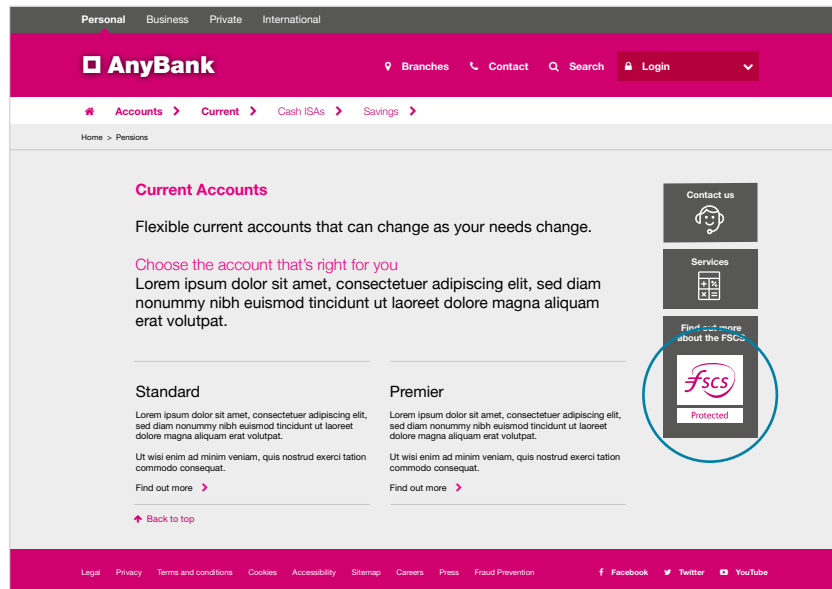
Personal Business Private International

AnyBank

Branches Contact Search Login

Accounts Current Cash ISAs Savings

Home > Pensions

Current Accounts

Flexible current accounts that can change as your needs change.

Choose the account that's right for you

Lorem ipsum dolor sit amet, consectetuer adipiscing elit, sed diam nonummy nibh euismod tincidunt ut laoreet dolore magna aliquam erat volutpat.

Standard

Lorem ipsum dolor sit amet, consectetuer adipiscing elit, sed diam nonummy nibh euismod tincidunt ut laoreet dolore magna aliquam erat volutpat.

Ut wisi enim ad minim veniam, quis nostrud exerci tation commodo consequat.

Find out more

Premier

Lorem ipsum dolor sit amet, consectetuer adipiscing elit, sed diam nonummy nibh euismod tincidunt ut laoreet dolore magna aliquam erat volutpat.

Ut wisi enim ad minim veniam, quis nostrud exerci tation commodo consequat.

Find out more

Back to top

Contact us

Services

Find out more about the FSCS

fscs

Protected

Legal Privacy Terms and conditions Cookies Accessibility Sitemap Careers Press Fraud Prevention

Facebook Twitter YouTube